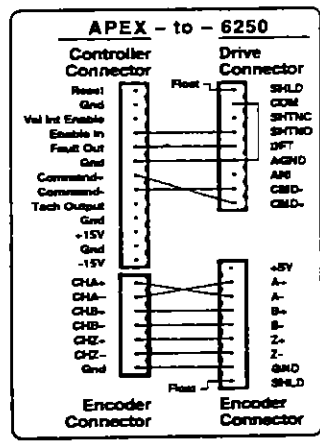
APEX – to – 6250

Controller Connector

Reset
Gnd
Vel Int Enable
Enable In
Fault Out
Gnd
Command+
Command-
Tach Output
Gnd
+15V
Gnd
-15V

CHA+
CHA-
CHB+
CHB-
CHZ+
CHZ-
Gnd

Encoder Connector

Drive Connector

Float

SHLD
COM
SHTNC
SHTNO
DFT
AGND
ARI
CMD+
CMD-

+5V
A+
A-
B+
B-
Z+
Z-
GND
SHLD

Float

Encoder Connector